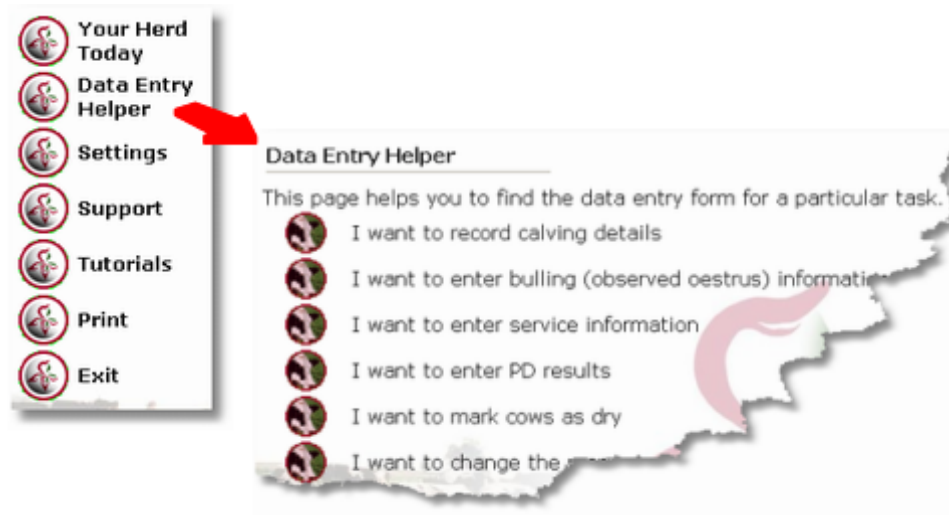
Your Herd Today
Data Entry Helper
Settings
Support
Tutorials
Print
Exit

Data Entry Helper

This page helps you to find the data entry form for a particular task.

I want to record calving details

I want to enter bulling (observed oestrus) informati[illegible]

I want to enter service information

I want to enter PD results

I want to mark cows as dry

I want to change the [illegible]